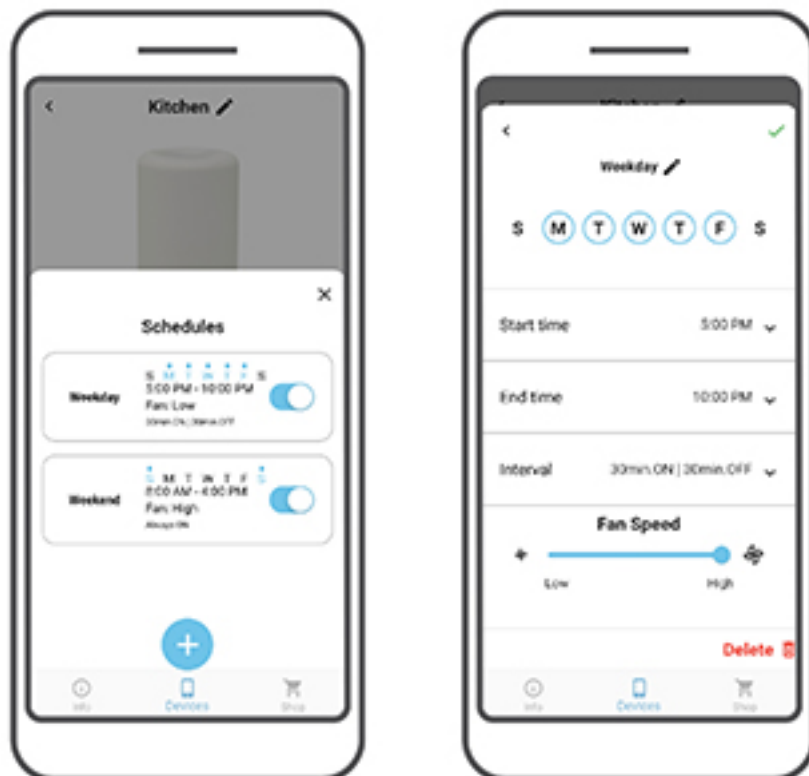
<
Kitchen

×

Schedules

Weekday
S M T W T F S
5:00 PM - 10:00 PM
Fan: Low
30min ON | 30min OFF

Weekend
S M T W T F S
8:00 AM - 4:00 PM
Fan: High
Always ON

+

Info
Devices
Shop

<
Weekday

S M T W T F S

Start time 5:00 PM

End time 10:00 PM

Interval 30min.ON | 30min.OFF

Fan Speed
Low
High

Delete

Info
Devices
Shop